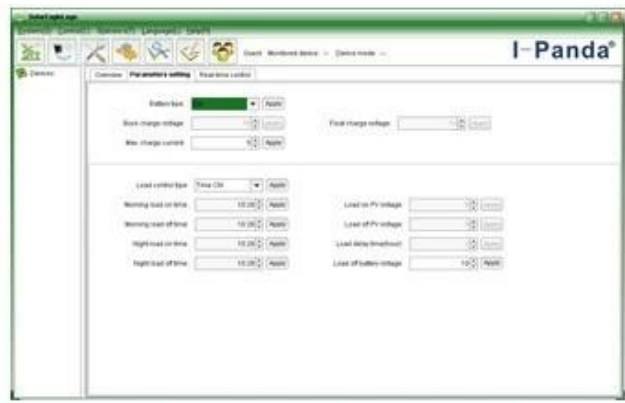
I-Panda®

Devices

Overview | Parameters setting | Real-time control

Battery type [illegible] Apply

Bulk charge voltage Apply

Float charge voltage Apply

Max. charge current 5 Apply

Load control type Time Ctrl Apply

Morning load on time 10:20 Apply

Load on PV voltage Apply

Morning load off time 10:20 Apply

Load off PV voltage Apply

Night load on time 10:20 Apply

Load delay time(hour) Apply

Night load off time 10:20 Apply

Load off battery voltage 10 Apply